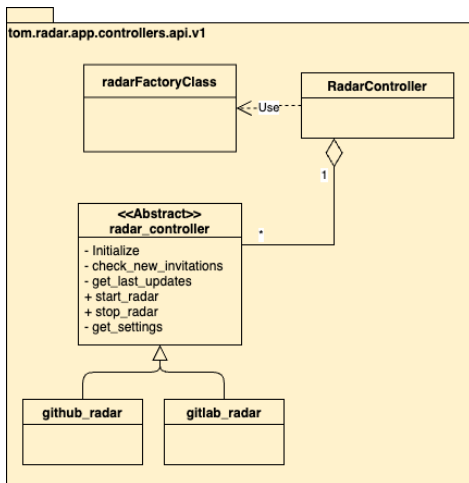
tom.radar.app.controllers.api.v1

radarFactoryClass

Use

RadarController

1

*

<<Abstract>>
radar_controller

- Initialize
- check_new_invitations
- get_last_updates
+ start_radar
+ stop_radar
- get_settings

github_radar

gitlab_radar